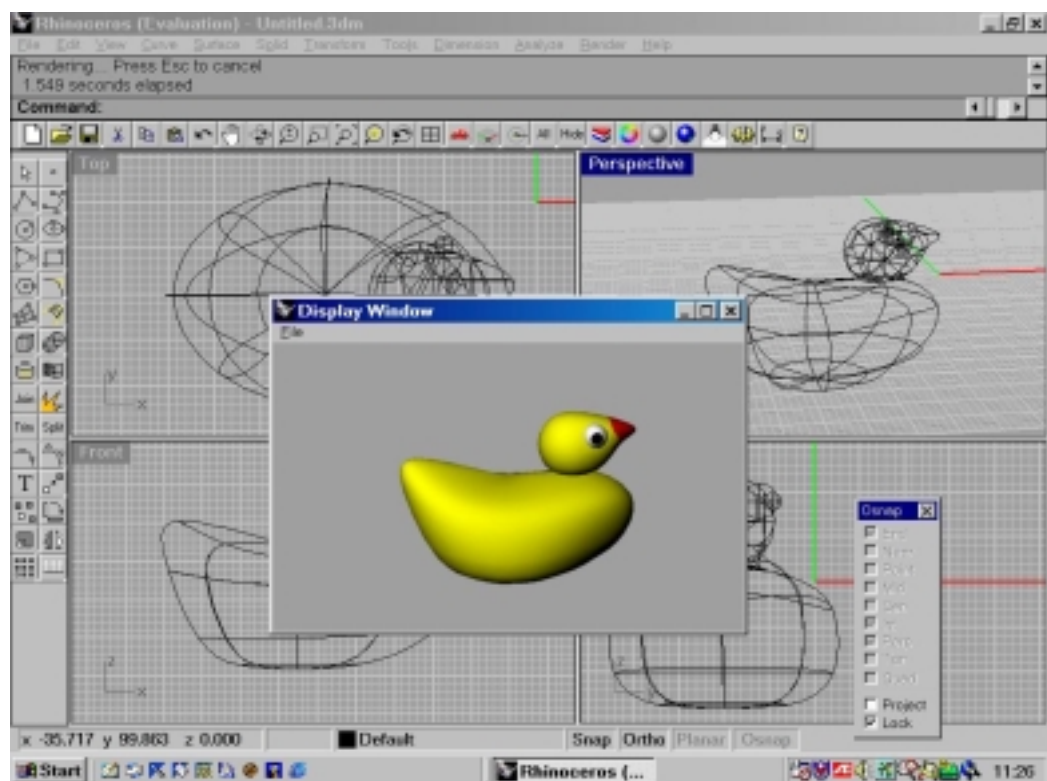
Rhinoceros (Evaluation) - Untitled.3dm

File Edit View Curve Surface Solid Transform Tools Dimension Analyze Render Help

Rendering... Press Esc to cancel
1.549 seconds elapsed

Command:

All Hide

Top

Perspective

Display Window

File

Front

Osnap

End
Near
Point
Mid
Cen
Int
Perp
Tan
Quad
Project
Lock

Join

Trim Split

x -35.717 y 99.863 z 0.000

Default

Snap Ortho Planar Osnap

Start

Rhinoceros (...

11:26